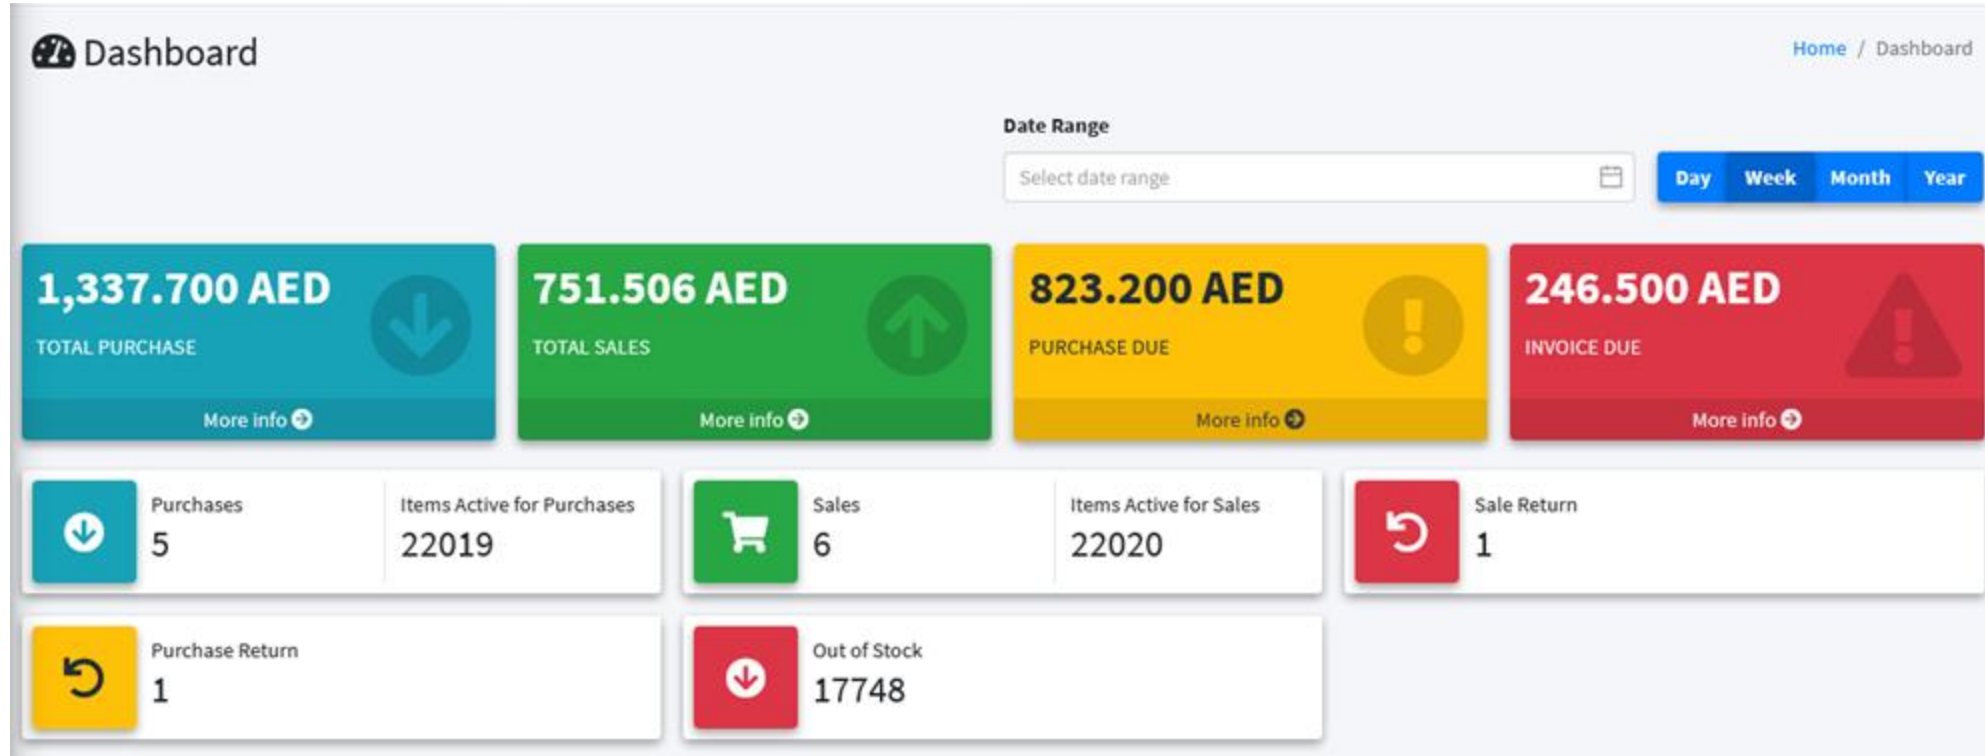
Dashboard

Home / Dashboard

Date Range

Select date range

Day Week Month Year

1,337.700 AED
TOTAL PURCHASE
More info

751.506 AED
TOTAL SALES
More info

823.200 AED
PURCHASE DUE
More info

246.500 AED
INVOICE DUE
More info

Purchases
5

Items Active for Purchases
22019

Sales
6

Items Active for Sales
22020

Sale Return
1

Purchase Return
1

Out of Stock
17748